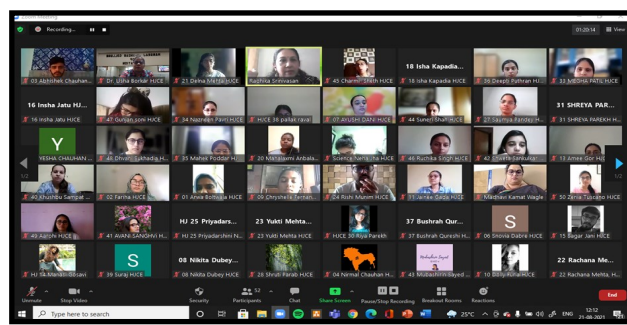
Recording...
01:20:14
View
03 Abhishek Chauhan...
Dr. Usha Borkar HJCE
Palak Mehta HJCE
Ruchika Srinivasan
45 Charmi Shah HJCE
18 Isha Kapadia...
18 Isha Kapadia HJCE
06 Deepti Pathran HJ...
33 MEDHA PATIL HJCE
16 Insha Jatu HJ...
16 Insha Jatu HJCE
47 Gunjan soni HJCE
34 Nazneen Pavri HJCE
HJCE 38 pallas rawal
07 AYUSHI DAHI HJCE
44 Suhani Shah HJCE
27 Saumya Pandey H...
31 SHREYA PAR...
31 SHREYA PAREKH H...
Y
YESHA CHAUHAN ...
46 Dhvani Sukhadia H...
35 Mahek Poddar HJ...
20 Manasvini Ambala...
Science_Nancy_hjcE
46 Ruchika Singh HJCE
42 Shweta Sanskar...
13 Amee Gor HJ...
40 Khushbu Sampat ...
02 Farina HJCE
01 Ankit Bothara HJCE
09 Dhrishela Parmar...
26 Rishi Munim HJCE
11 Janhvi Gada HJCE
Madhavi Kamat Wagle
50 Zenia Tuscano HJCE
49 Aakshi HJCE
41 AVANI SANGHVI H...
HJ 25 Priyadars...
25 Priyadarshini N...
23 Yukti Mehta...
23 Yukti Mehta HJCE
HJCE 30 Riya Parekh
37 Bushrah Qur...
37 Bushrah Qureshi H...
S
36 Shivila Dabre HJCE
15 Sagar Jain HJCE
HJ 58 Manali Bosavi
S
39 Suraj HJCE
08 Nikita Dubey...
08 Nikita Dubey HJCE
22 Shruti Parab HJCE
04 Nirmal Chauhan H...
43 Mubashirin Sayed ...
10 Dolly Kunal HJCE
22 Rachana M...
22 Rachana Mehta, H...
1/2
1/2
Unmute
Stop Video
Security
52
Participants
Chat
Share Screen
Pause/Stop Recording
Breakout Rooms
Reactions
End
Type here to search
25°C
ENG
12:12
25-08-2021